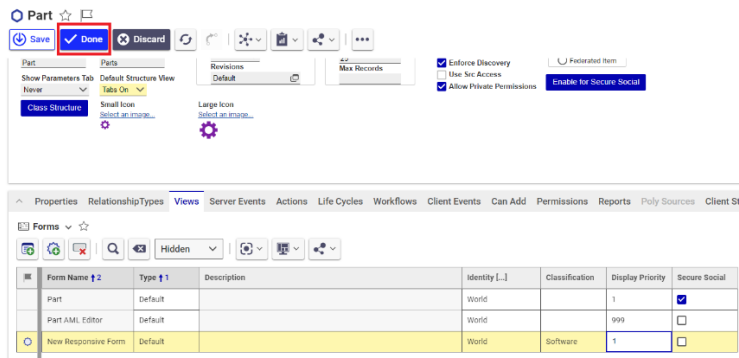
Part

Save
Done
Discard

Part
Parts
Revisions
Default
Max Records
Enforce Discovery
Use Src Access
Allow Private Permissions
Federated Item
Enable for Secure Social

Show Parameters Tab
Never
Default Structure View
Tabs On
Class Structure
Small Icon
Select an image...
Large Icon
Select an image...

Properties
RelationshipTypes
Views
Server Events
Actions
Life Cycles
Workflows
Client Events
Can Add
Permissions
Reports
Poly Sources
Client St

Forms

Hidden

| | Form Name ↑2 | Type ↑1 | Description | Identity [...] | Classification | Display Priority | Secure Social |
|---|---|---|---|---|---|---|---|
| | Part | Default | | World | | 1 | ☑ |
| | Part AML Editor | Default | | World | | 999 | ☐ |
| | New Responsive Form | Default | | World | Software | 1 | ☐ |